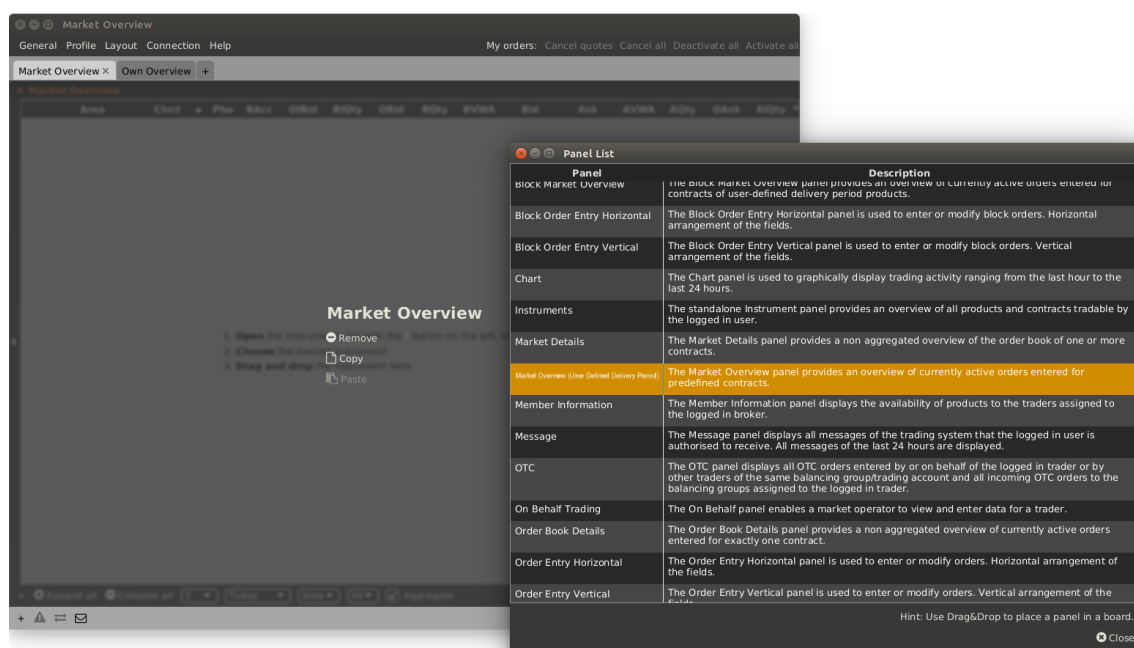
Market Overview

General Profile Layout Connection Help

My orders: Cancel quotes Cancel all Deactivate all Activate all

Market Overview × Own Overview +

Market Overview

1. Open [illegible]
2. Choose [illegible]
3. Drag and drop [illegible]

Remove
Copy
Paste

Expand all Collapse all Today Area All Aggregate

Panel List

| Panel | Description |
|---|---|
| Block Market Overview | The Block Market Overview panel provides an overview of currently active orders entered for contracts of user-defined delivery period products. |
| Block Order Entry Horizontal | The Block Order Entry Horizontal panel is used to enter or modify block orders. Horizontal arrangement of the fields. |
| Block Order Entry Vertical | The Block Order Entry Vertical panel is used to enter or modify block orders. Vertical arrangement of the fields. |
| Chart | The Chart panel is used to graphically display trading activity ranging from the last hour to the last 24 hours. |
| Instruments | The standalone Instrument panel provides an overview of all products and contracts tradable by the logged in user. |
| Market Details | The Market Details panel provides a non aggregated overview of the order book of one or more contracts. |
| Market Overview (User Defined Delivery Period) | The Market Overview panel provides an overview of currently active orders entered for predefined contracts. |
| Member Information | The Member Information panel displays the availability of products to the traders assigned to the logged in broker. |
| Message | The Message panel displays all messages of the trading system that the logged in user is authorised to receive. All messages of the last 24 hours are displayed. |
| OTC | The OTC panel displays all OTC orders entered by or on behalf of the logged in trader or by other traders of the same balancing group/trading account and all incoming OTC orders to the balancing groups assigned to the logged in trader. |
| On Behalf Trading | The On Behalf panel enables a market operator to view and enter data for a trader. |
| Order Book Details | The Order Book Details panel provides a non aggregated overview of currently active orders entered for exactly one contract. |
| Order Entry Horizontal | The Order Entry Horizontal panel is used to enter or modify orders. Horizontal arrangement of the fields. |
| Order Entry Vertical | The Order Entry Vertical panel is used to enter or modify orders. Vertical arrangement of the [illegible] |

Hint: Use Drag&Drop to place a panel in a board.

Close